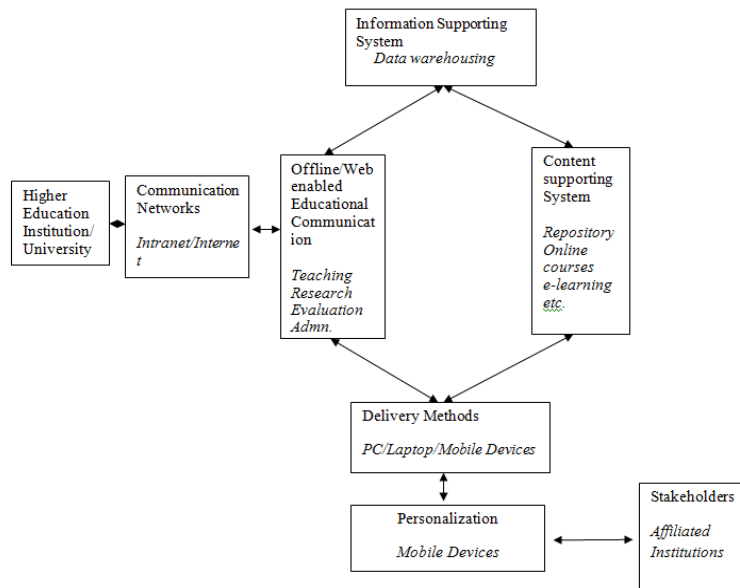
Information Supporting System
*Data warehousing*

Higher Education Institution/ University

Communication Networks

*Intranet/Internet*

Offline/Web enabled Educational Communication

*Teaching Research Evaluation Admn.*

Content supporting System

*Repository Online courses e-learning etc.*

Delivery Methods

*PC/Laptop/Mobile Devices*

Personalization

*Mobile Devices*

Stakeholders

*Affiliated Institutions*